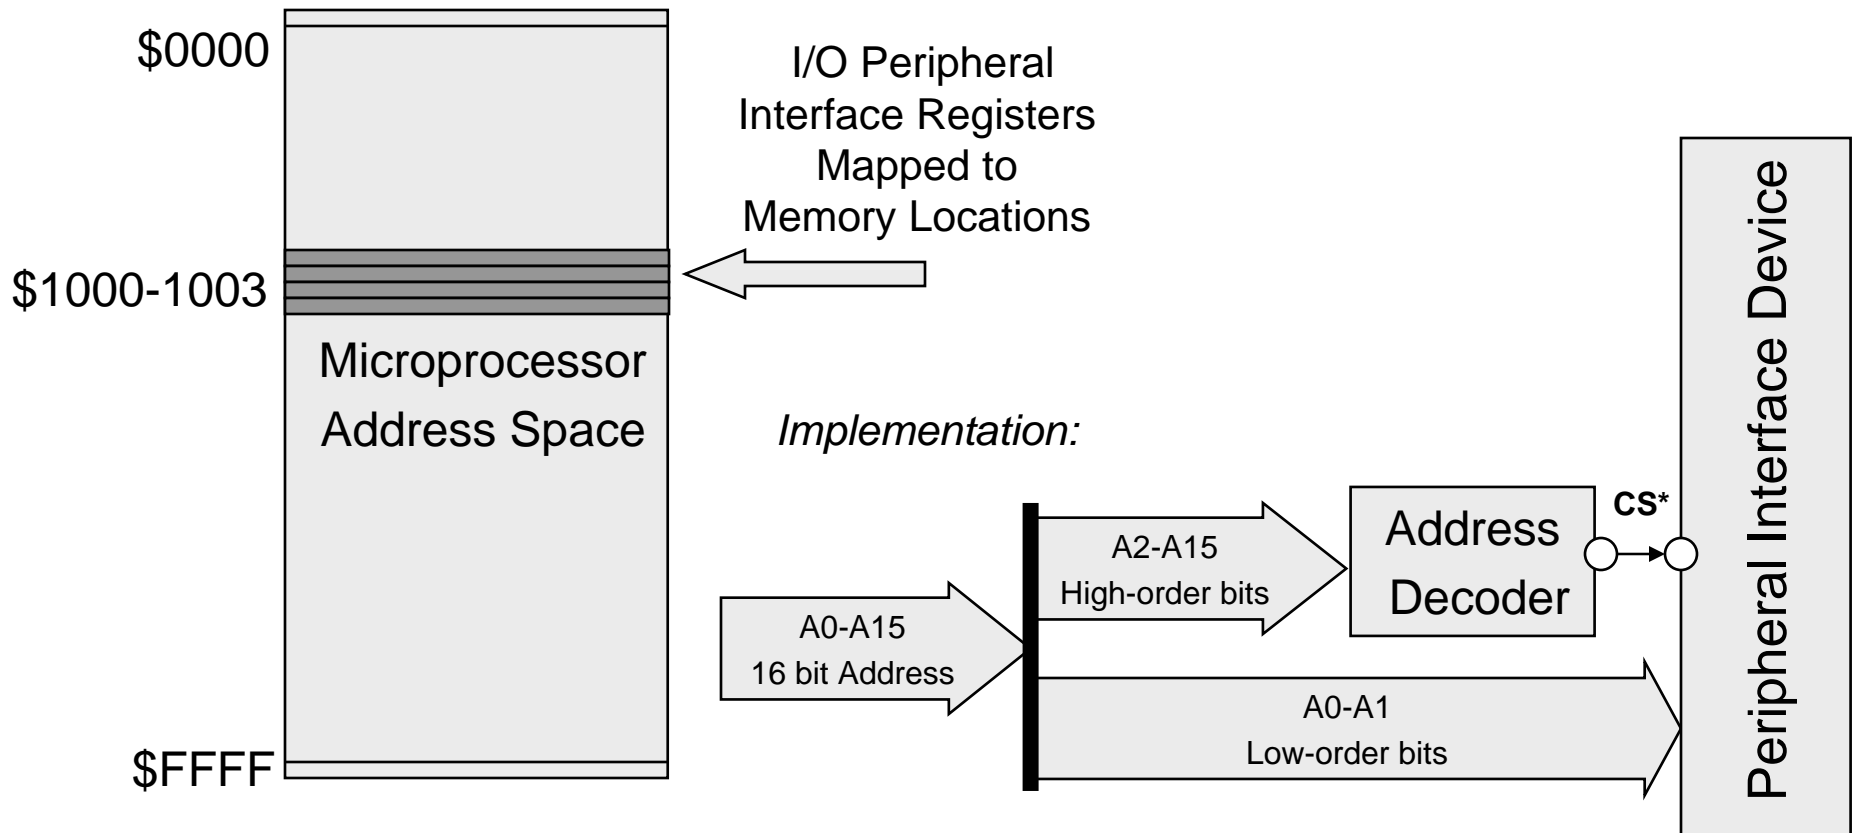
\$0000

I/O Peripheral Interface Registers Mapped to Memory Locations

\$1000-1003

Microprocessor Address Space

\$FFFF

Implementation:

A0-A15
16 bit Address

A2-A15
High-order bits

Address Decoder

CS*

A0-A1
Low-order bits

Peripheral Interface Device